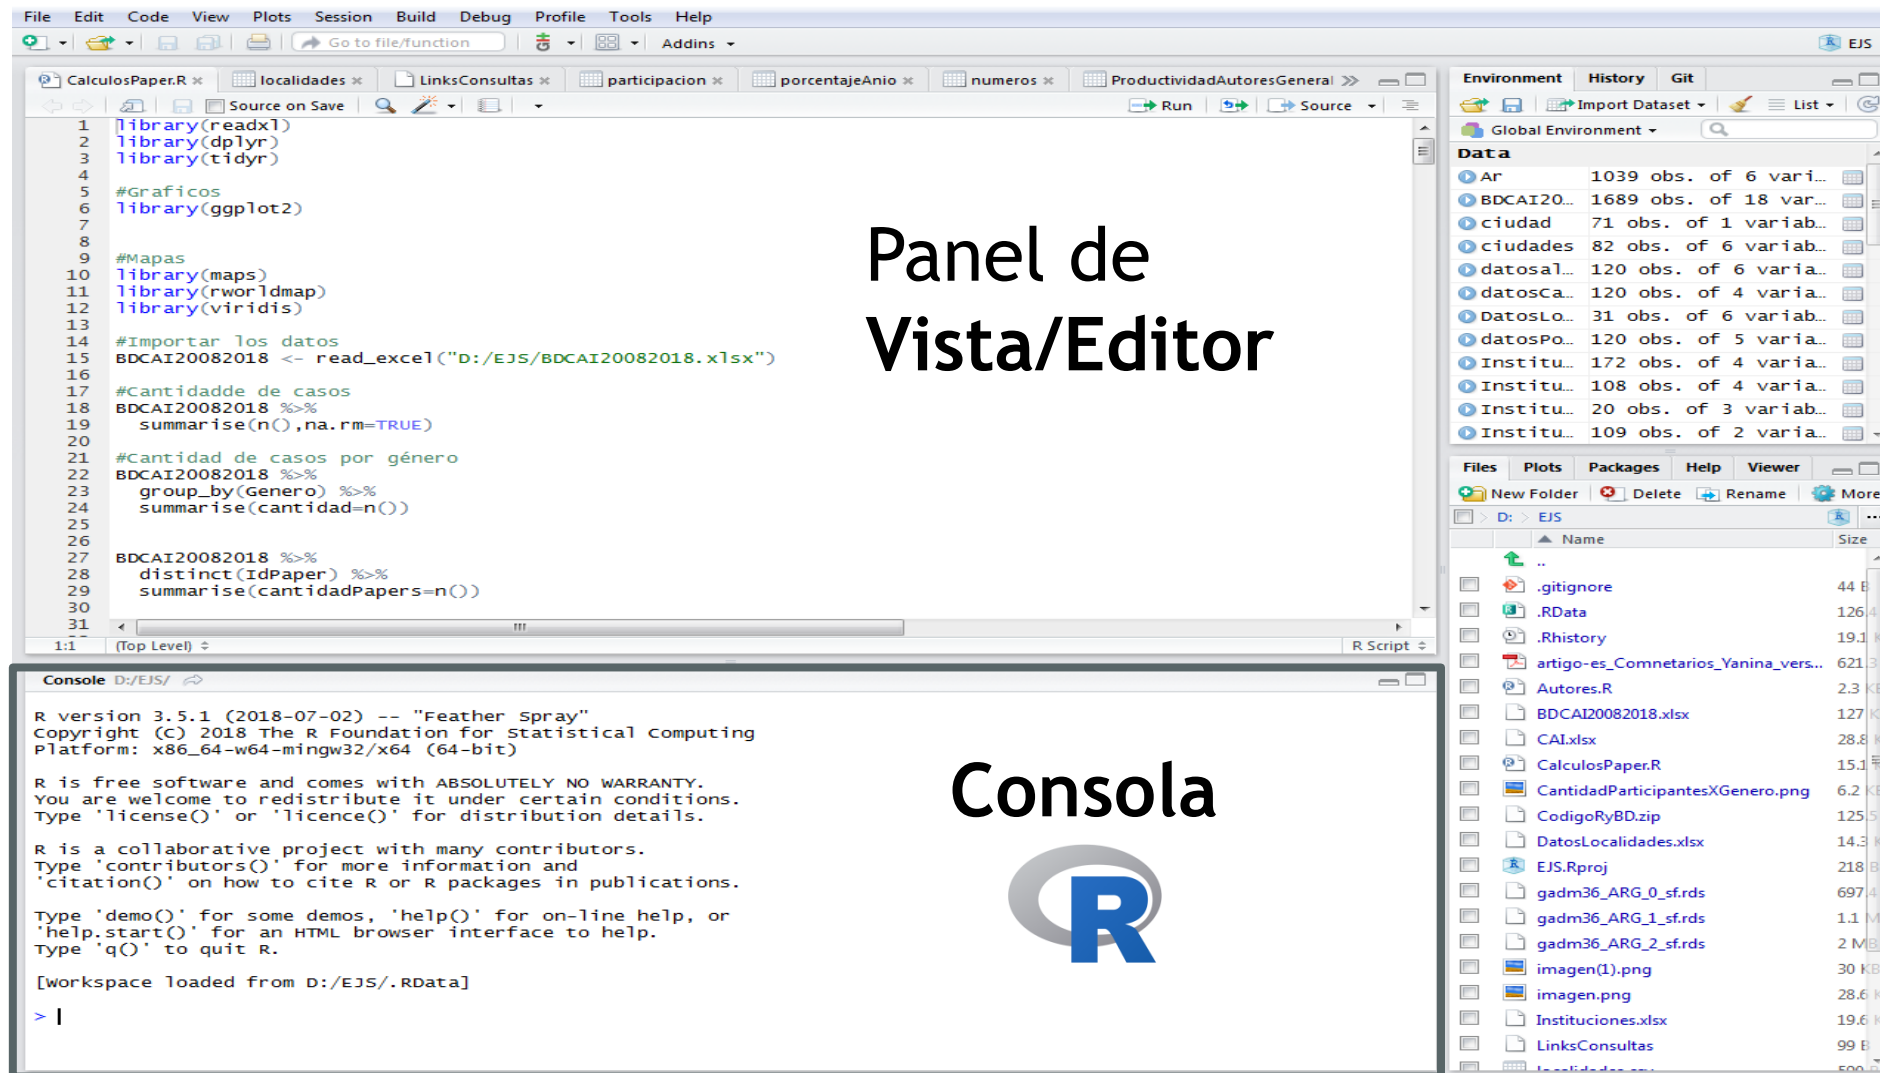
File Edit Code View Plots Session Build Debug Profile Tools Help

Go to file/function Addins EJS

CalculosPaper.R × localidades × LinksConsultas × participacion × porcentajeAnio × numeros × ProductividadAutoresGeneral »

Source on Save Run Source

1 library(readxl)
2 library(dplyr)
3 library(tidyr)
4
5 #Graficos
6 library(ggplot2)
7
8
9 #Mapas
10 library(maps)
11 library(rworldmap)
12 library(viridis)
13
14 #Importar los datos
15 BDCAI20082018 <- read_excel("D:/EJS/BDCAI20082018.xlsx")
16
17 #Cantidadde de casos
18 BDCAI20082018 %>%
19 summarise(n(),na.rm=TRUE)
20
21 #Cantidad de casos por género
22 BDCAI20082018 %>%
23 group_by(Genero) %>%
24 summarise(cantidad=n())
25
26
27 BDCAI20082018 %>%
28 distinct(IdPaper) %>%
29 summarise(cantidadPapers=n())
30
31

1:1 (Top Level) R Script

Panel de Vista/Editor

Console D:/EJS/

R version 3.5.1 (2018-07-02) -- "Feather Spray"
Copyright (C) 2018 The R Foundation for Statistical Computing
Platform: x86_64-w64-mingw32/x64 (64-bit)

R is free software and comes with ABSOLUTELY NO WARRANTY.
You are welcome to redistribute it under certain conditions.
Type 'license()' or 'licence()' for distribution details.

R is a collaborative project with many contributors.
Type 'contributors()' for more information and
'citation()' on how to cite R or R packages in publications.

Type 'demo()' for some demos, 'help()' for on-line help, or
'help.start()' for an HTML browser interface to help.
Type 'q()' to quit R.

[workspace loaded from D:/EJS/.RData]

> |

Consola

R

Environment History Git

Import Dataset List

Global Environment

Data

| | |
|---|---|
| Ar | 1039 obs. of 6 vari… |
| BDCAI20… | 1689 obs. of 18 var… |
| ciudad | 71 obs. of 1 variab… |
| ciudades | 82 obs. of 6 variab… |
| datosal… | 120 obs. of 6 varia… |
| datosCa… | 120 obs. of 4 varia… |
| DatosLo… | 31 obs. of 6 variab… |
| datosPo… | 120 obs. of 5 varia… |
| Institu… | 172 obs. of 4 varia… |
| Institu… | 108 obs. of 4 varia… |
| Institu… | 20 obs. of 3 variab… |
| Institu… | 109 obs. of 2 varia… |

Files Plots Packages Help Viewer

New Folder Delete Rename More

D: EJS

| Name | Size |
|---|---|
| .. | |
| .gitignore | 44 B |
| .RData | 126 |
| .Rhistory | 19.1 |
| artigo-es_Comnetarios_Yanina_vers… | 621 |
| Autores.R | 2.3 KB |
| BDCAI20082018.xlsx | 127 |
| CAI.xlsx | 28.8 |
| CalculosPaper.R | 15.1 |
| CantidadParticipantesXGenero.png | 6.2 |
| CodigoRyBD.zip | 125 |
| DatosLocalidades.xlsx | 14.3 |
| EJS.Rproj | 218 B |
| gadm36_ARG_0_sf.rds | 697 |
| gadm36_ARG_1_sf.rds | 1.1 |
| gadm36_ARG_2_sf.rds | 2 M |
| imagen(1).png | 30 KB |
| imagen.png | 28.6 |
| Instituciones.xlsx | 19.6 |
| LinksConsultas | 99 B |